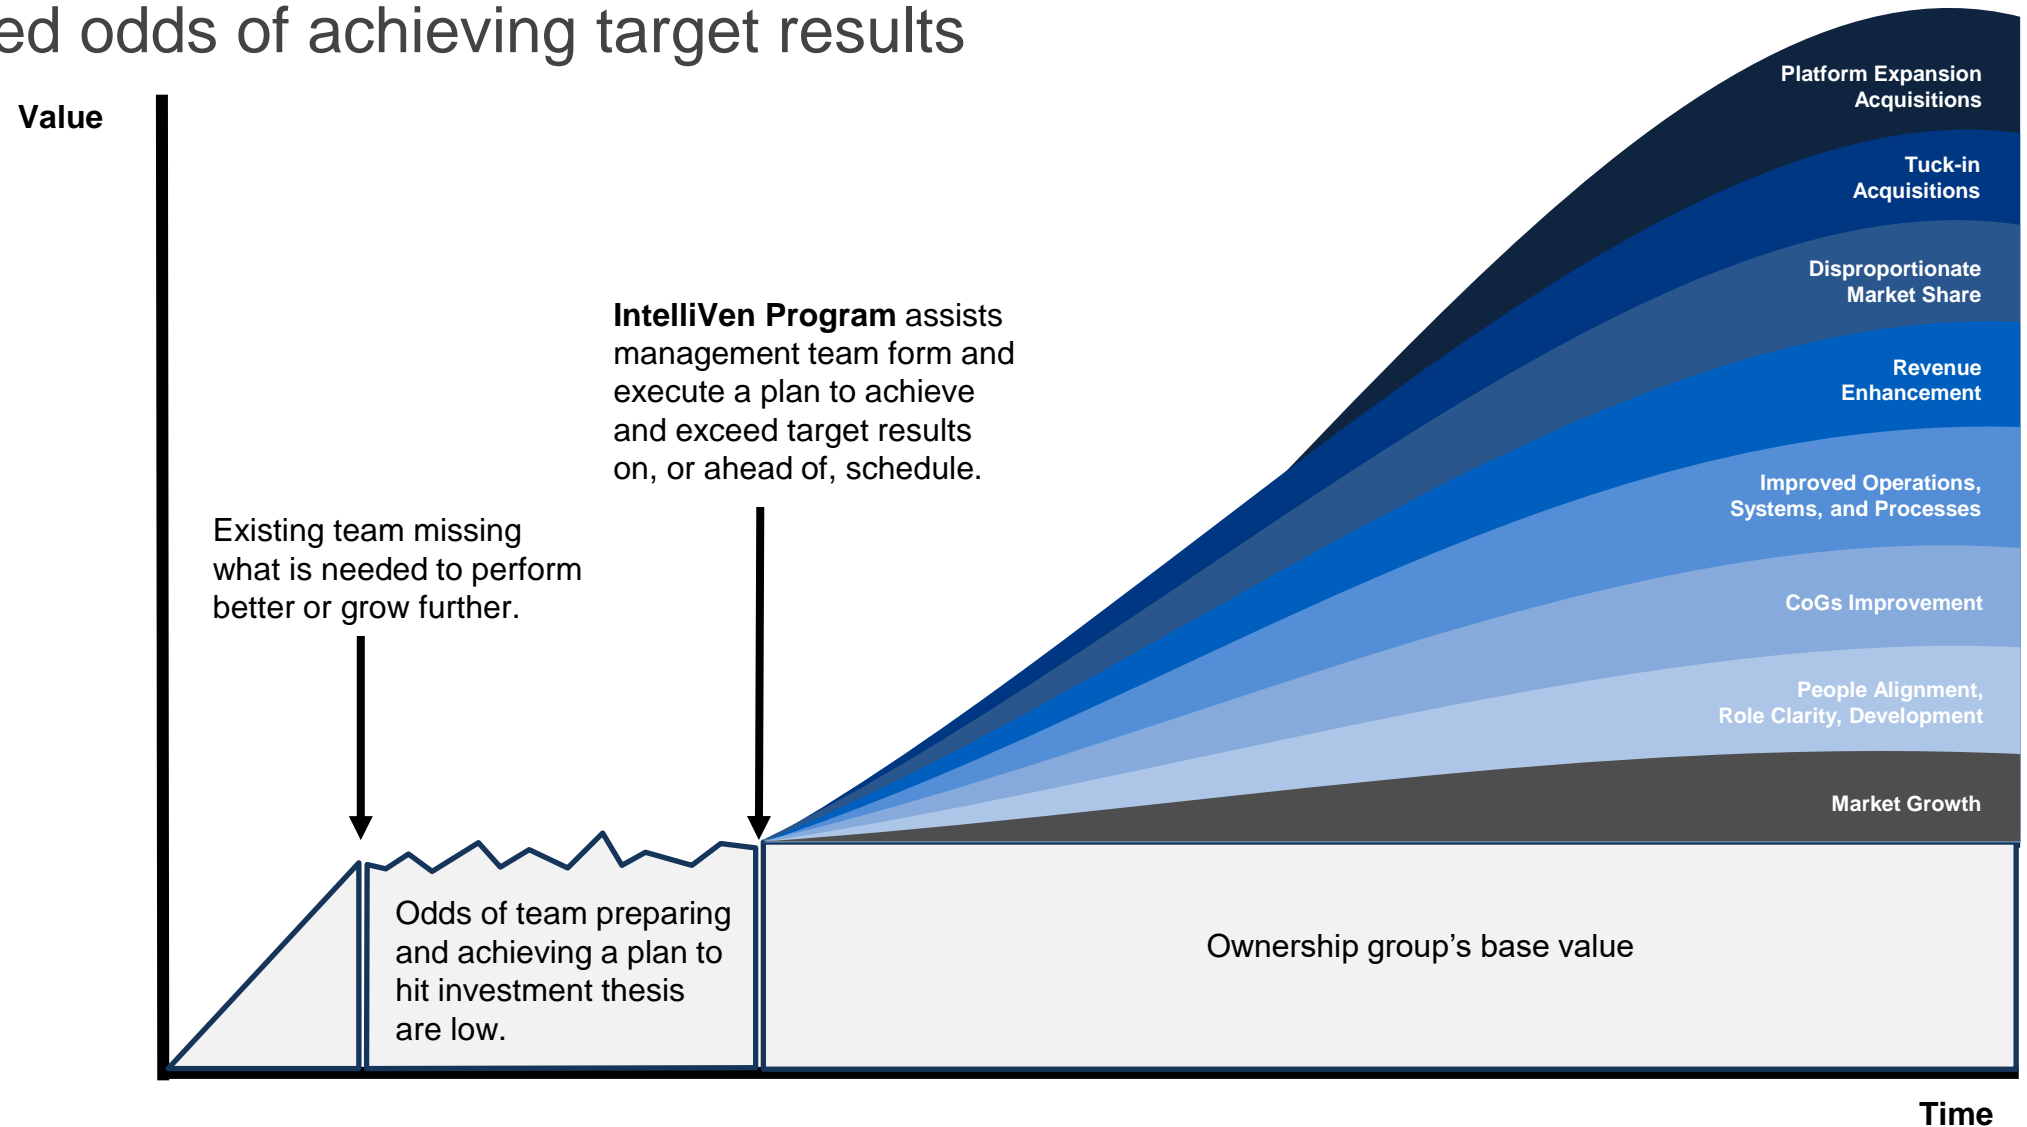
ed odds of achieving target results

Value

Platform Expansion Acquisitions

Tuck-in Acquisitions

Disproportionate Market Share

Revenue Enhancement

Improved Operations, Systems, and Processes

CoGs Improvement

People Alignment, Role Clarity, Development

Market Growth

**IntelliVen Program** assists management team form and execute a plan to achieve and exceed target results on, or ahead of, schedule.

Existing team missing what is needed to perform better or grow further.

Odds of team preparing and achieving a plan to hit investment thesis are low.

Ownership group's base value

Time